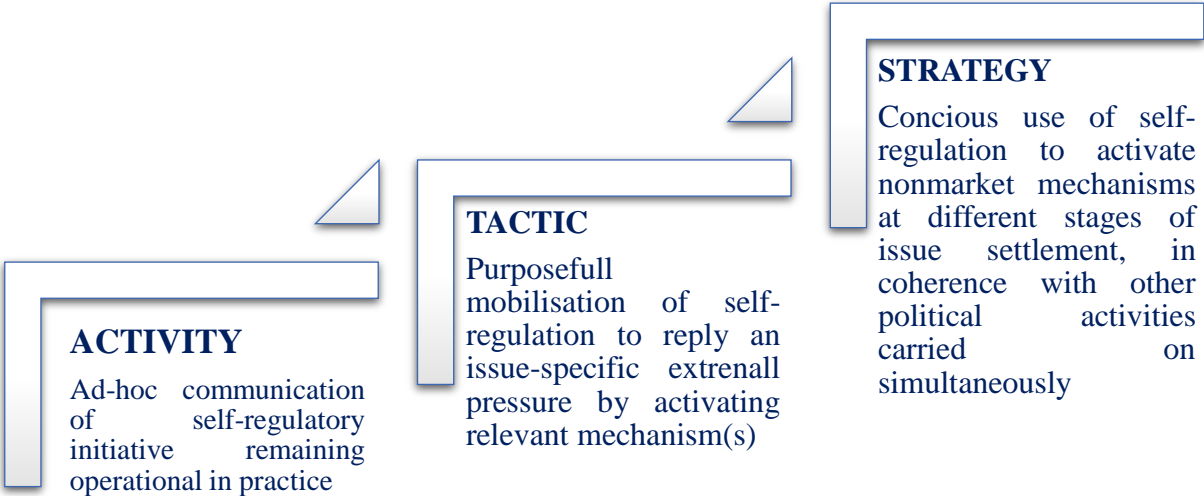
ACTIVITY

Ad-hoc communication of self-regulatory initiative remaining operational in practice

TACTIC

Purposefull mobilisation of self-regulation to reply an issue-specific extrenall pressure by activating relevant mechanism(s)

STRATEGY

Concious use of self-regulation to activate nonmarket mechanisms at different stages of issue settlement, in coherence with other political activities carried on simultaneously